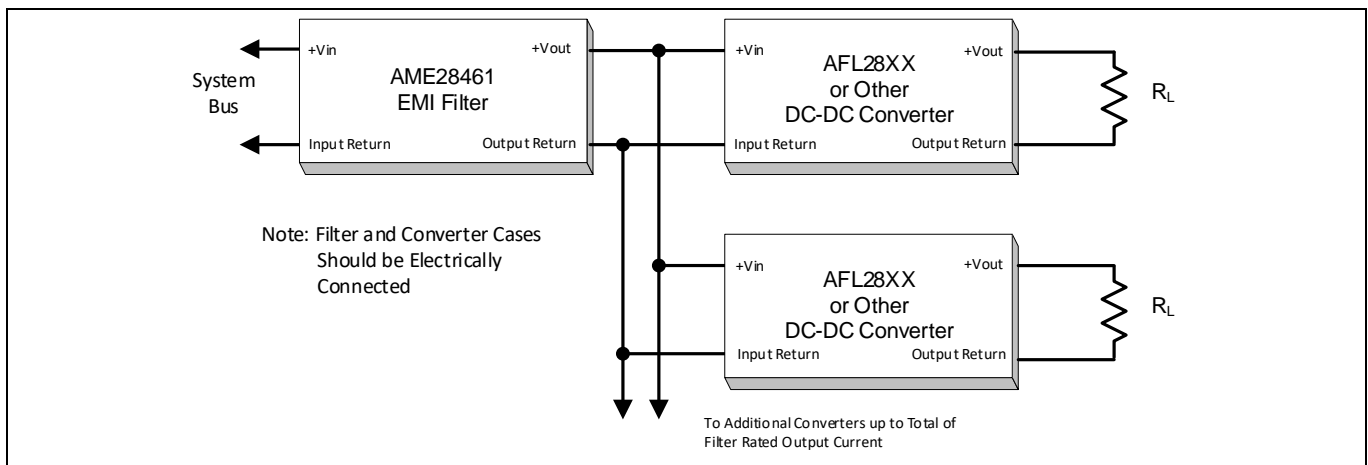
System Bus

+Vin

Input Return

AME28461
EMI Filter

+Vout

Output Return

+Vin

Input Return

AFL28XX
or Other
DC-DC Converter

+Vout

Output Return

$R_L$

Note: Filter and Converter Cases Should be Electrically Connected

+Vin

Input Return

AFL28XX
or Other
DC-DC Converter

+Vout

Output Return

$R_L$

To Additional Converters up to Total of Filter Rated Output Current